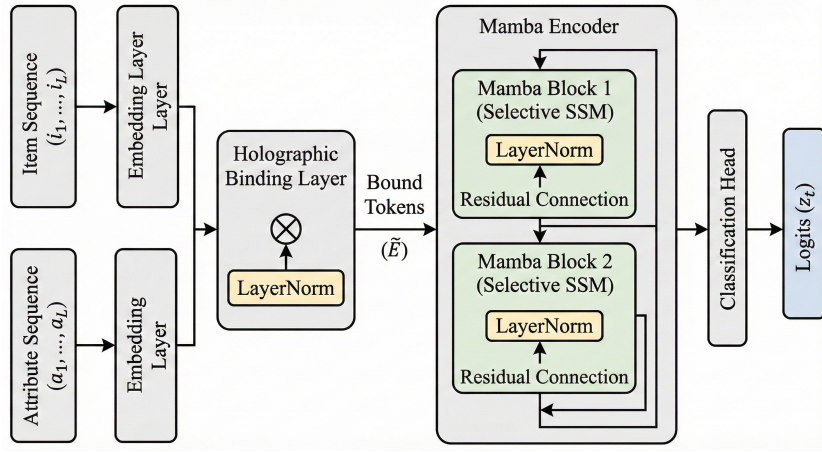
Item Sequence $(i_1, \ldots, i_L)$

Embedding Layer Layer

Attribute Sequence $(a_1, \ldots, a_L)$

Embedding Layer

Holographic Binding Layer

$\otimes$

LayerNorm

Bound Tokens

$(\tilde{E})$

Mamba Encoder

Mamba Block 1 (Selective SSM)

LayerNorm

Residual Connection

Mamba Block 2 (Selective SSM)

LayerNorm

Residual Connection

Classification Head

Logits $(z_t)$